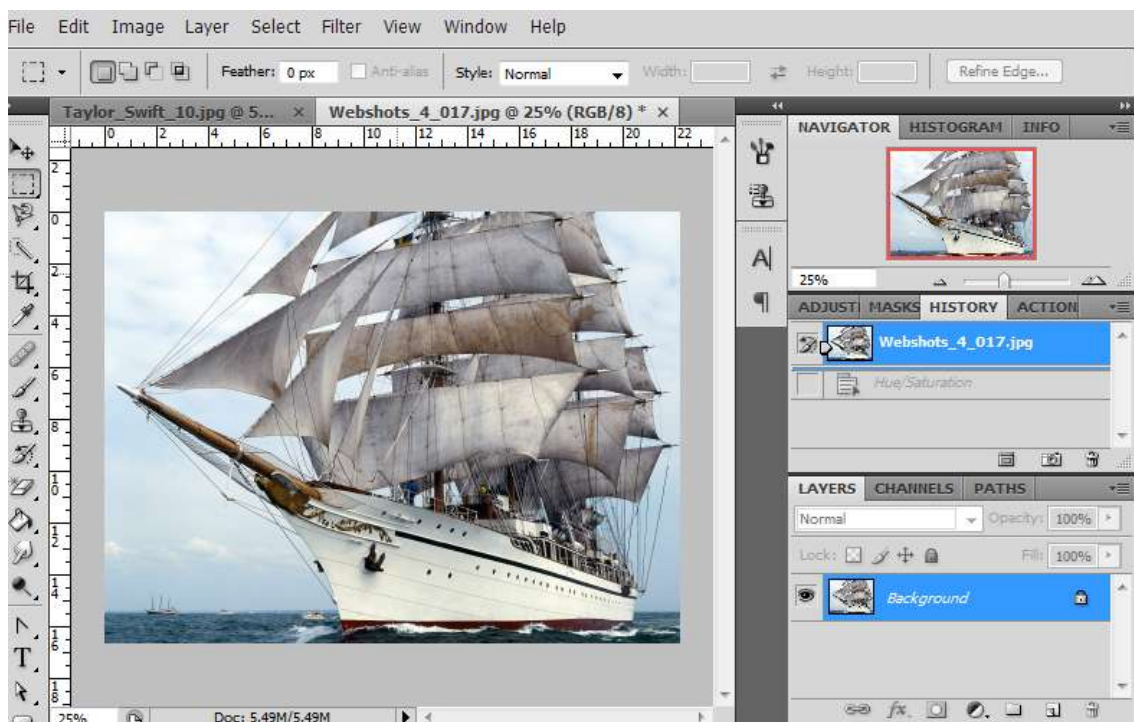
File Edit Image Layer Select Filter View Window Help

Feather: 0 px Anti-alias Style: Normal Width: Height: Refine Edge...

Taylor_Swift_10.jpg @ 5... × Webshots_4_017.jpg @ 25% (RGB/8) * ×

0 2 4 6 8 10 12 14 16 18 20 22

2 0 2 4 6 8 10 12 14 16 18

NAVIGATOR HISTOGRAM INFO

25%

ADJUST MASKS HISTORY ACTION

Webshots_4_017.jpg

Hue/Saturation

LAYERS CHANNELS PATHS

Normal Opacity: 100%

Lock: Fill: 100%

Background

25% Doc: 5.49M/5.49M